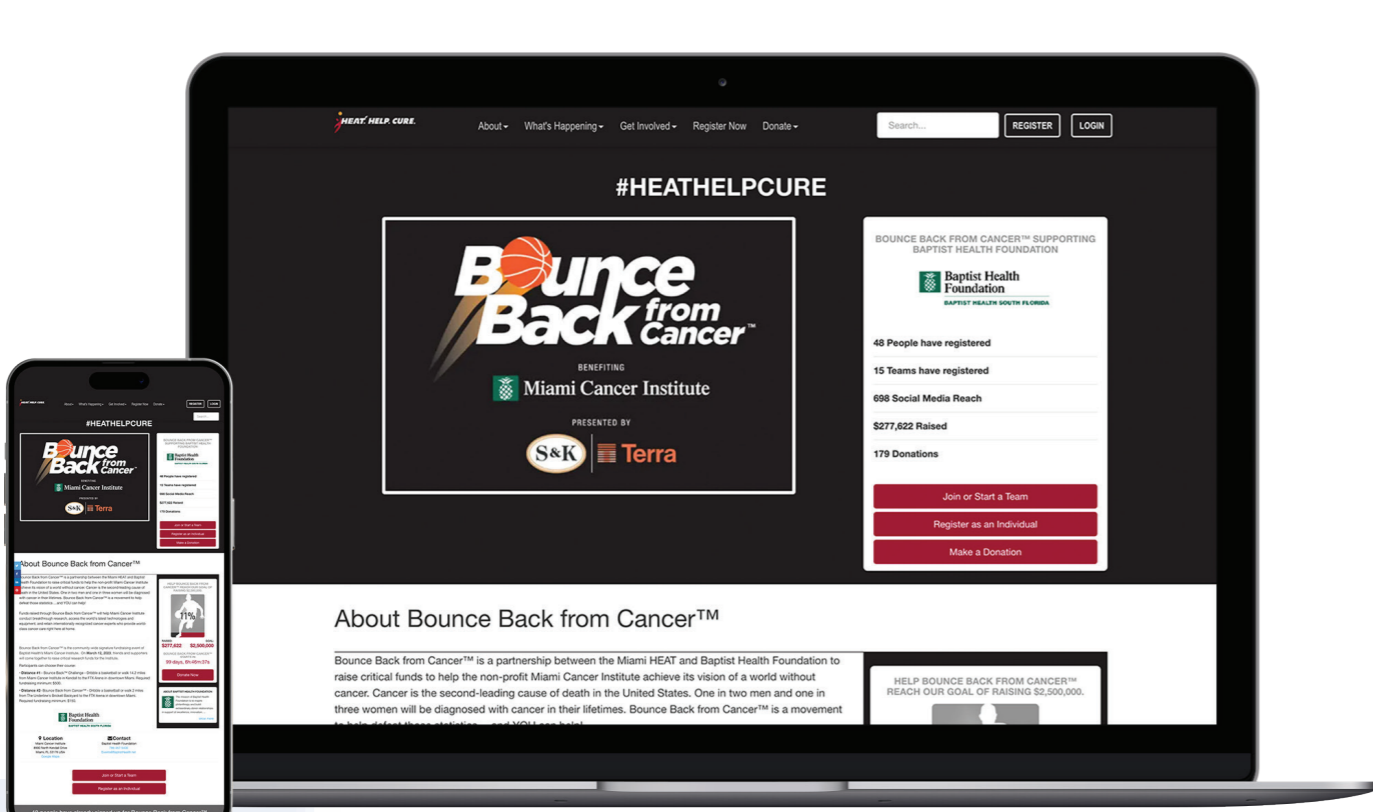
HEAT. HELP. CURE.

About▾ What's Happening▾ Get Involved▾ Register Now Donate▾

Search...

REGISTER LOGIN

#HEATHELPCURE

Bounce Back from Cancer™

BENEFITING

Miami Cancer Institute

PRESENTED BY

S&K Terra

BOUNCE BACK FROM CANCER™ SUPPORTING BAPTIST HEALTH FOUNDATION

Baptist Health Foundation

BAPTIST HEALTH SOUTH FLORIDA

48 People have registered

15 Teams have registered

698 Social Media Reach

$277,622 Raised

179 Donations

Join or Start a Team

Register as an Individual

Make a Donation

About Bounce Back from Cancer™

Bounce Back from Cancer™ is a partnership between the Miami HEAT and Baptist Health Foundation to raise critical funds to help the non-profit Miami Cancer Institute achieve its vision of a world without cancer. Cancer is the second-leading cause of death in the United States. One in two men and one in three women will be diagnosed with cancer in their lifetimes. Bounce Back from Cancer™ is a movement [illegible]

HELP BOUNCE BACK FROM CANCER™ REACH OUR GOAL OF RAISING $2,500,000.

#HEATHELPCURE

About Bounce Back from Cancer™

11%

$277,622 $2,500,000

99 days, 8h 48m 37s

Donate Now

Location

Contact

Join or Start a Team

Register as an Individual